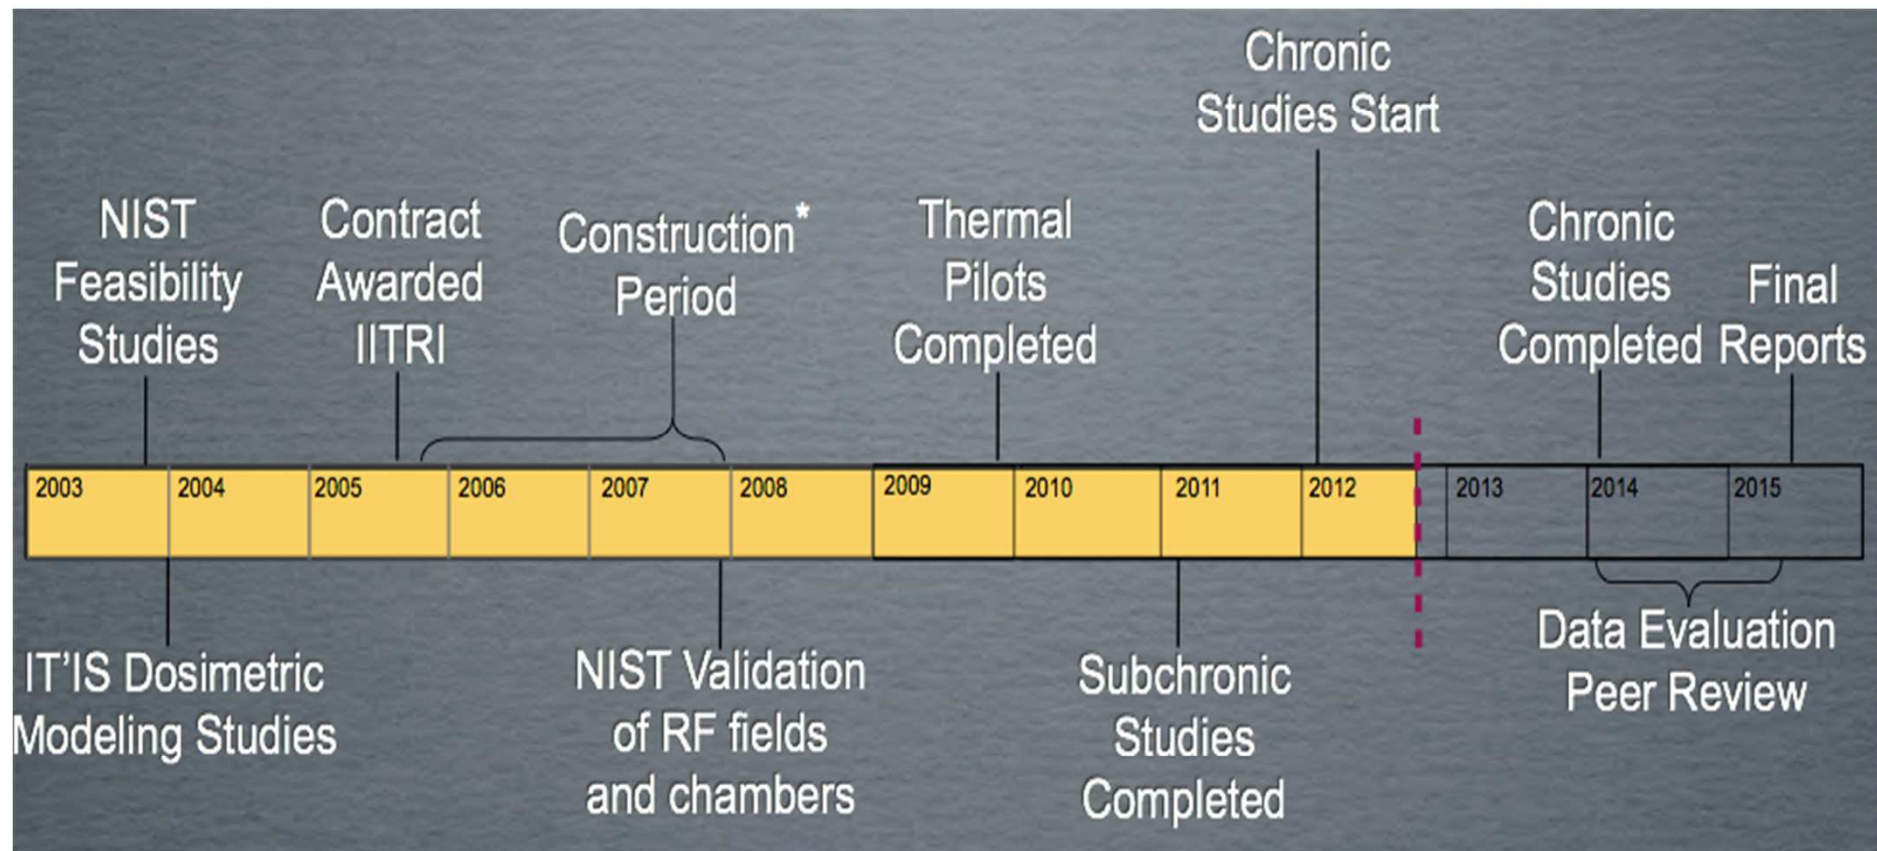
Chronic Studies Start

NIST Feasibility Studies

Contract Awarded IITRI

Construction* Period

Thermal Pilots Completed

Chronic Studies Completed

Final Reports

| 2003 | 2004 | 2005 | 2006 | 2007 | 2008 | 2009 | 2010 | 2011 | 2012 | 2013 | 2014 | 2015 |
|---|---|---|---|---|---|---|---|---|---|---|---|---|

IT'IS Dosimetric Modeling Studies

NIST Validation of RF fields and chambers

Subchronic Studies Completed

Data Evaluation Peer Review